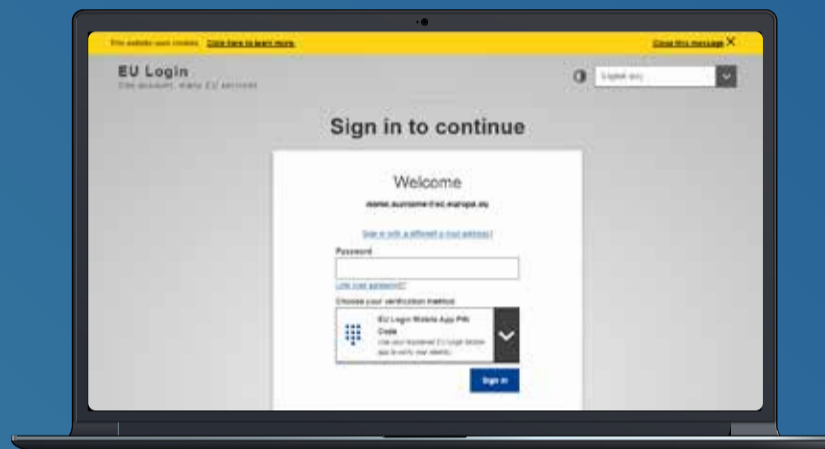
This website uses cookies. Click here to learn more.

Close this message ✕

EU Login

One account, many EU services

English (en)

Sign in to continue

Welcome

name.surname@ec.europa.eu

Sign in with a different e-mail address?

Password

Lost your password?

Choose your verification method

EU Login Mobile App PIN Code

Use your registered EU Login Mobile app to verify your identity

Sign in